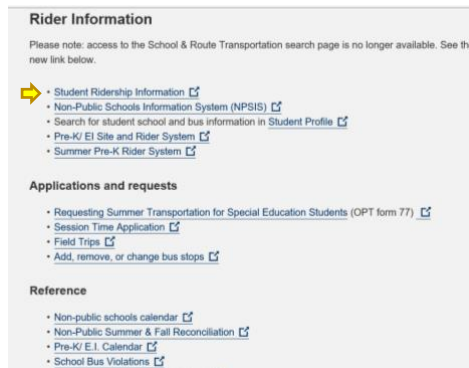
Rider Information

Please note: access to the School & Route Transportation search page is no longer available. See th new link below.

- Student Ridership Information
- Non-Public Schools Information System (NPSIS)
- Search for student school and bus information in Student Profile
- Pre-K/ EI Site and Rider System
- Summer Pre-K Rider System

Applications and requests

- Requesting Summer Transportation for Special Education Students (OPT form 77)
- Session Time Application
- Field Trips
- Add, remove, or change bus stops

Reference

- Non-public schools calendar
- Non-Public Summer & Fall Reconciliation
- Pre-K/ E.I. Calendar
- School Bus Violations